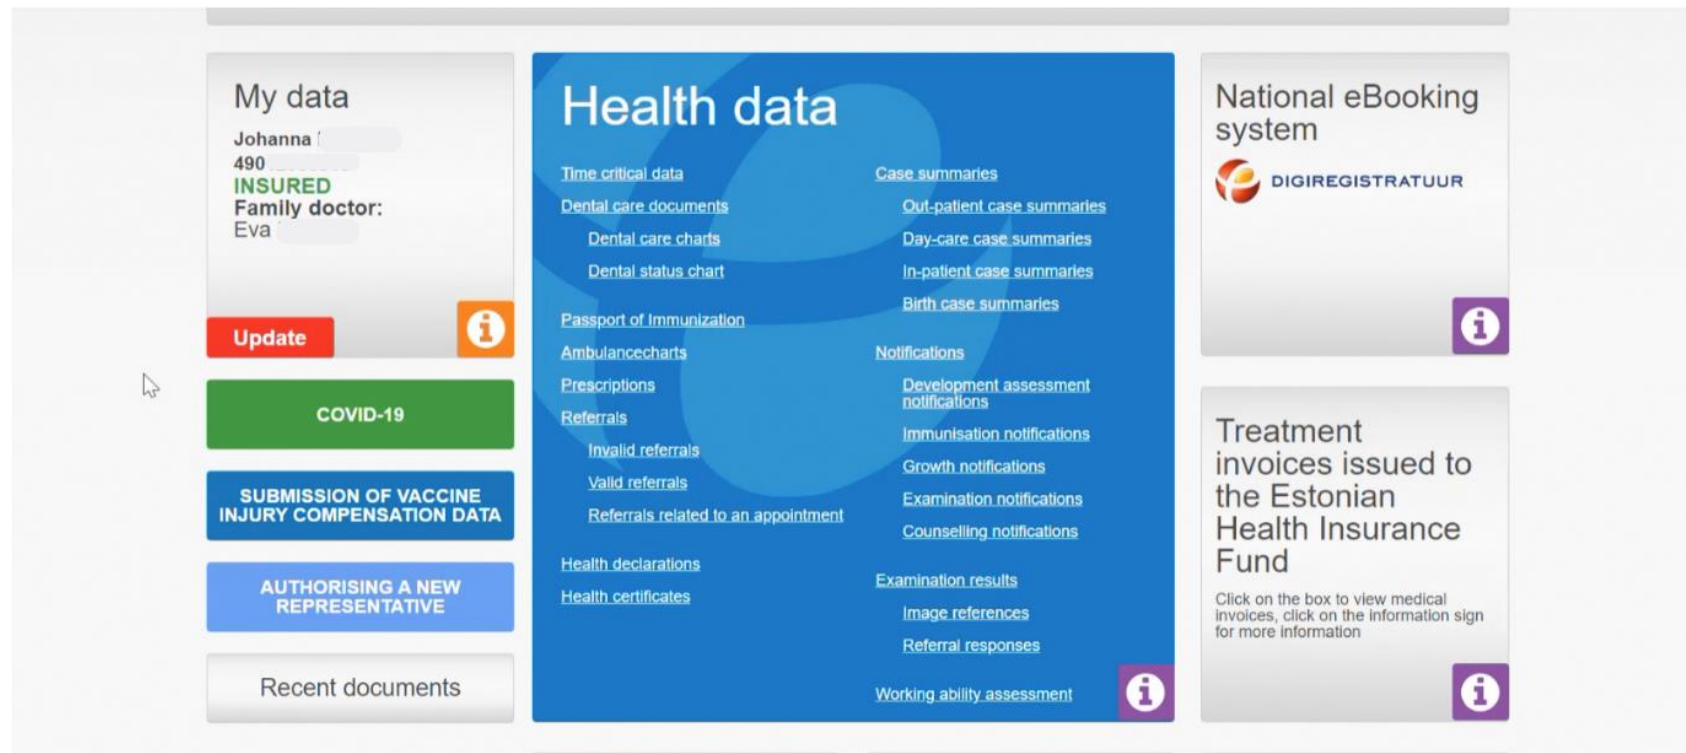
My data

Johanna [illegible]
490 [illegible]
INSURED
Family doctor:
Eva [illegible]

Update

COVID-19

SUBMISSION OF VACCINE INJURY COMPENSATION DATA

AUTHORISING A NEW REPRESENTATIVE

Recent documents

Health data

Time critical data
Dental care documents
Dental care charts
Dental status chart
Passport of Immunization
Ambulancecharts
Prescriptions
Referrals
Invalid referrals
Valid referrals
Referrals related to an appointment
Health declarations
Health certificates

Case summaries
Out-patient case summaries
Day-care case summaries
In-patient case summaries
Birth case summaries
Notifications
Development assessment notifications
Immunisation notifications
Growth notifications
Examination notifications
Counselling notifications
Examination results
Image references
Referral responses
Working ability assessment

National eBooking system

DIGIREGISTRATUUR

Treatment invoices issued to the Estonian Health Insurance Fund

Click on the box to view medical invoices, click on the information sign for more information